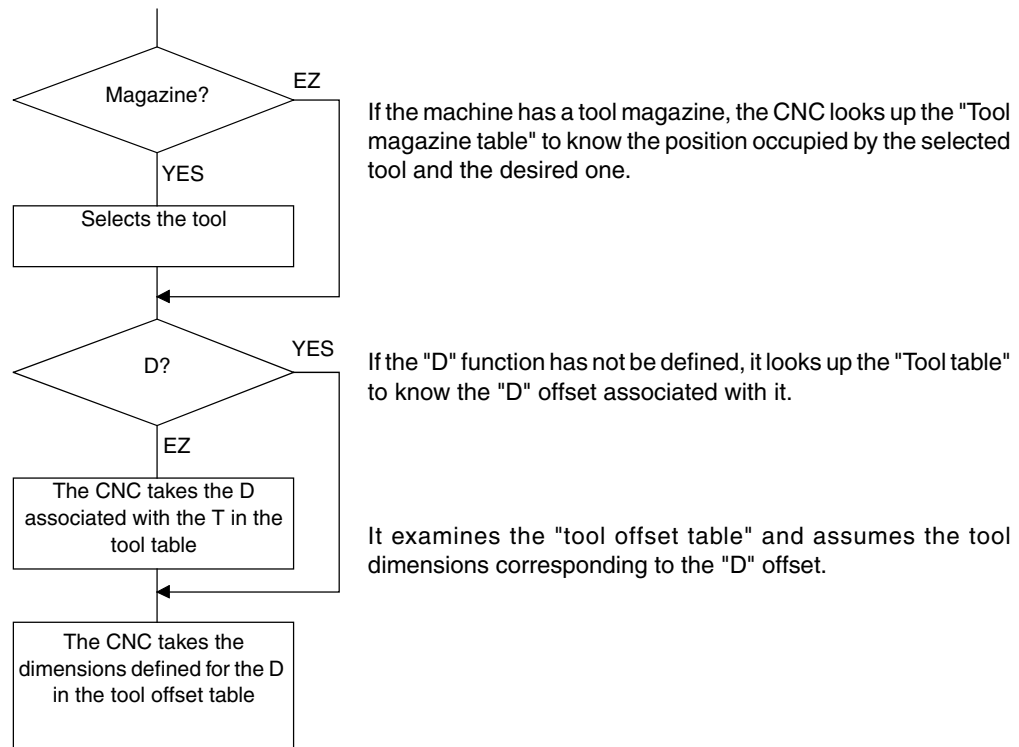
Magazine?

EZ

YES

Selects the tool

If the machine has a tool magazine, the CNC looks up the "Tool magazine table" to know the position occupied by the selected tool and the desired one.

D?

YES

EZ

If the "D" function has not be defined, it looks up the "Tool table" to know the "D" offset associated with it.

The CNC takes the D associated with the T in the tool table

It examines the "tool offset table" and assumes the tool dimensions corresponding to the "D" offset.

The CNC takes the dimensions defined for the D in the tool offset table